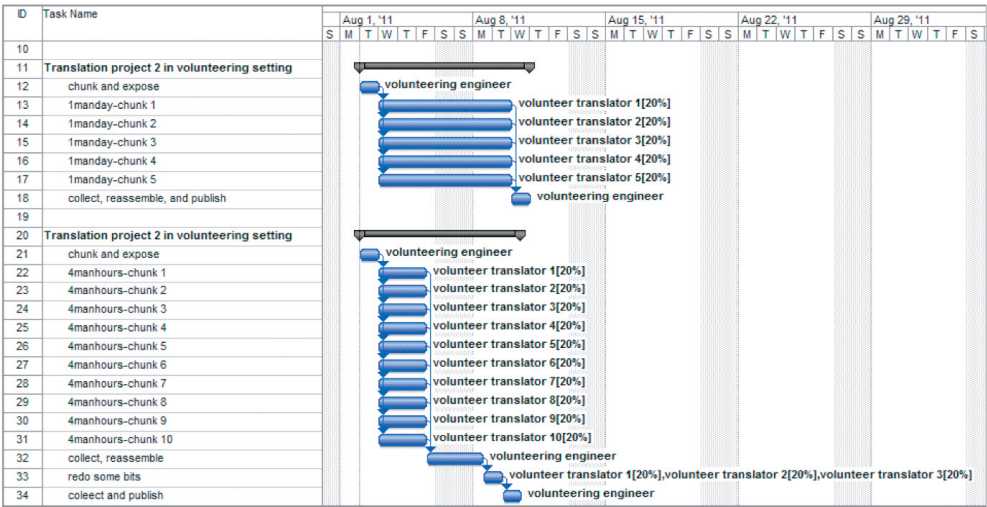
| ID | Task Name |
|---|---|
| 10 | |
| 11 | **Translation project 2 in volunteering setting** |
| 12 | chunk and expose |
| 13 | 1manday-chunk 1 |
| 14 | 1manday-chunk 2 |
| 15 | 1manday-chunk 3 |
| 16 | 1manday-chunk 4 |
| 17 | 1manday-chunk 5 |
| 18 | collect, reassemble, and publish |
| 19 | |
| 20 | **Translation project 2 in volunteering setting** |
| 21 | chunk and expose |
| 22 | 4manhours-chunk 1 |
| 23 | 4manhours-chunk 2 |
| 24 | 4manhours-chunk 3 |
| 25 | 4manhours-chunk 4 |
| 26 | 4manhours-chunk 5 |
| 27 | 4manhours-chunk 6 |
| 28 | 4manhours-chunk 7 |
| 29 | 4manhours-chunk 8 |
| 30 | 4manhours-chunk 9 |
| 31 | 4manhours-chunk 10 |
| 32 | collect, reassemble |
| 33 | redo some bits |
| 34 | coleect and publish |

Aug 1, '11 Aug 8, '11 Aug 15, '11 Aug 22, '11 Aug 29, '11
S M T W T F S S M T W T F S S M T W T F S S M T W T F S S M T W T F S

volunteering engineer
volunteer translator 1[20%]
volunteer translator 2[20%]
volunteer translator 3[20%]
volunteer translator 4[20%]
volunteer translator 5[20%]
volunteering engineer

volunteering engineer
volunteer translator 1[20%]
volunteer translator 2[20%]
volunteer translator 3[20%]
volunteer translator 4[20%]
volunteer translator 5[20%]
volunteer translator 6[20%]
volunteer translator 7[20%]
volunteer translator 8[20%]
volunteer translator 9[20%]
volunteer translator 10[20%]
volunteering engineer
volunteer translator 1[20%],volunteer translator 2[20%],volunteer translator 3[20%]
volunteering engineer